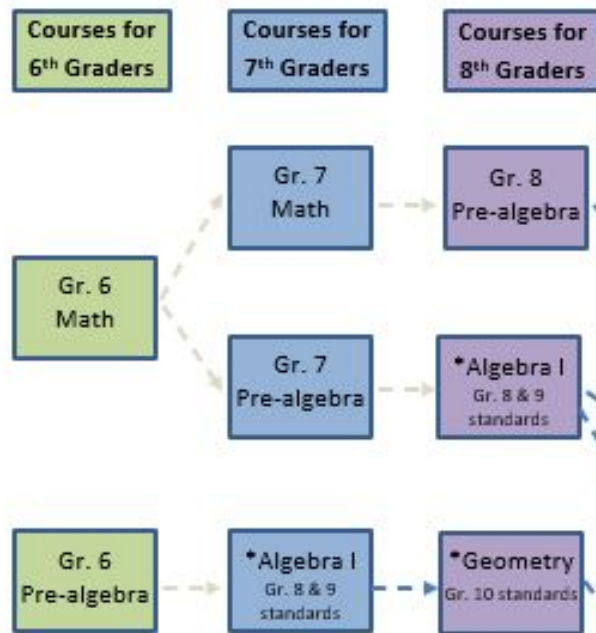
Courses for 6<sup>th</sup> Graders

Courses for 7<sup>th</sup> Graders

Courses for 8<sup>th</sup> Graders

Gr. 7 Math

Gr. 8 Pre-algebra

Gr. 6 Math

Gr. 7 Pre-algebra

*Algebra I Gr. 8 & 9 standards

Gr. 6 Pre-algebra

*Algebra I Gr. 8 & 9 standards

*Geometry Gr. 10 standards